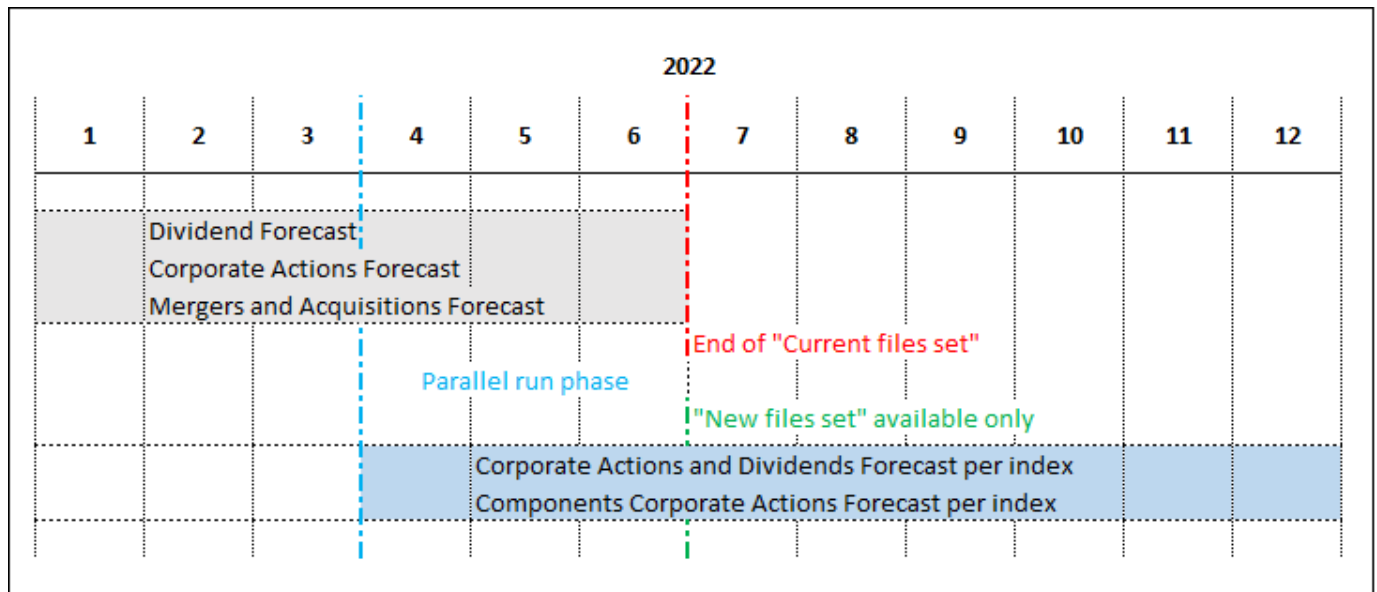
2022

| 1 | 2 | 3 | 4 | 5 | 6 | 7 | 8 | 9 | 10 | 11 | 12 |
|---|---|---|---|---|---|---|---|---|---|---|---|

Dividend Forecast
Corporate Actions Forecast
Mergers and Acquisitions Forecast

End of "Current files set"

Parallel run phase

"New files set" available only

Corporate Actions and Dividends Forecast per index
Components Corporate Actions Forecast per index